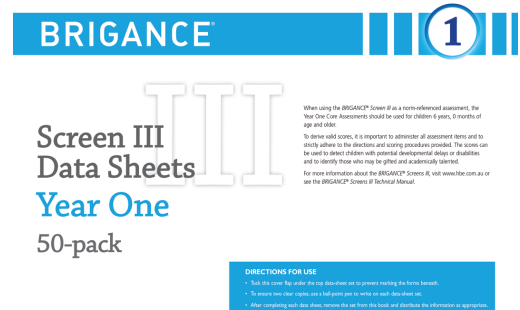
BRIGANCE®

1

III

Screen III Data Sheets

Year One

50-pack

When using the BRIGANCE® Screen III as a norm-referenced assessment, the Year One Core Assessments should be used for children 6 years, 0 months of age and older.

To derive valid scores, it is important to administer all assessment items and to strictly adhere to the directions and scoring procedures provided. The scores can be used to detect children with potential developmental delays or disabilities and to identify those who may be gifted and academically talented.

For more information about the BRIGANCE® Screens III, visit www.hbe.com.au or see the BRIGANCE® Screens III Technical Manual.

DIRECTIONS FOR USE

• Tuck this cover flap under the top data-sheet set to prevent marking the forms beneath.

• To ensure two clear copies, use a ball-point pen to write on each data-sheet set.

• After completing each data sheet, remove the set from this book and distribute the information as appropriate.